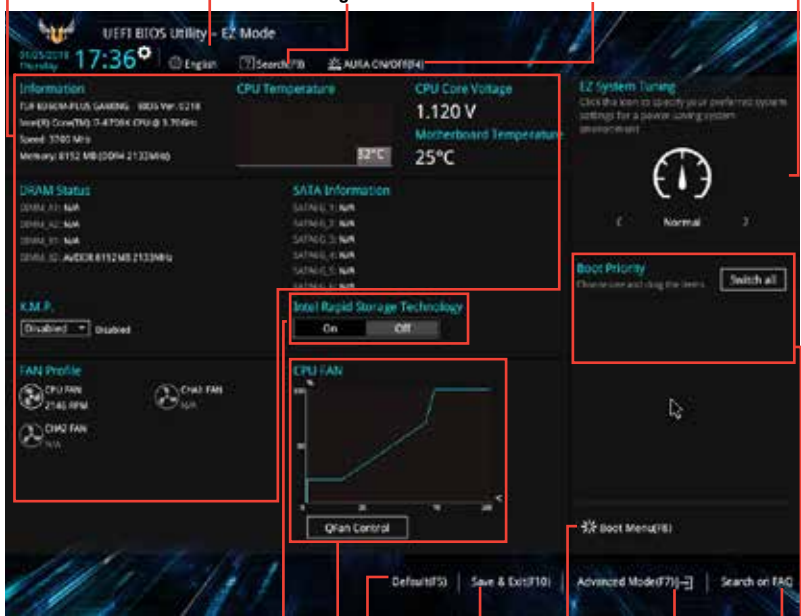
UEFI BIOS Utility – EZ Mode

01/05/2018 Thursday 17:36

English

Search(F9)

AURA ON/OFF(F4)

Information

TUF B360M-PLUS GAMING BIOS Ver. 0218

Intel(R) Core(TM) i7-8700K CPU @ 3.70GHz

Speed: 3700 MHz

Memory: 8192 MB (DDR4 2133MHz)

CPU Temperature

32°C

CPU Core Voltage

1.120 V

Motherboard Temperature

25°C

EZ System Tuning

Click the icon to specify your preferred system settings for a power-saving system environment

Normal

DRAM Status

DIMM_A1: N/A

DIMM_A2: N/A

DIMM_B1: N/A

DIMM_B2: AVEXIR 8192MB 2133MHz

SATA Information

SATA6G_1: N/A

SATA6G_2: N/A

SATA6G_3: N/A

SATA6G_4: N/A

SATA6G_5: N/A

SATA6G_6: N/A

Boot Priority

Choose one and drag the items.

Switch all

X.M.P.

Disabled

Disabled

Intel Rapid Storage Technology

On

Off

FAN Profile

CPU FAN

2146 RPM

CHA1 FAN

N/A

CHA2 FAN

N/A

CPU FAN

%

100

50

0

30

70

100

QFan Control

Boot Menu(F8)

Default(F5)

Save & Exit(F10)

Advanced Mode(F7)

Search on FAQ